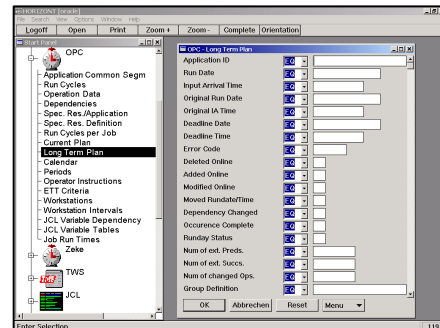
EHOR2ON1 [orade]
File Search View Options Window Help
Logoff Open Print Zoom + Zoom - Complete Orientation

Start Panel
OPC
Application Common Segm
Run Cycles
Operation Data
Dependencies
Spec. Res./Application
Spec. Res. Definition
Run Cycles per Job
Current Plan
Long Term Plan
Calendar
Periods
Operator Instructions
ETT Criteria
Workstations
Workstation Intervals
JCL Variable Dependency
JCL Variable Tables
Job Run Times
Zeke
TWS
JCL

OPC - Long Term Plan
Application ID EQ
Run Date EQ
Input Arrival Time EQ
Original Run Date EQ
Original IA Time EQ
Deadline Date EQ
Deadline Time EQ
Error Code EQ
Deleted Online EQ
Added Online EQ
Modified Online EQ
Moved Rundate/Time EQ
Dependency Changed EQ
Occurence Complete EQ
Runday Status EQ
Num of ext. Preds. EQ
Num of ext. Succs. EQ
Num of changed Ops. EQ
Group Definition EQ
OK Abbrechen Reset Menu

Enter Selection
119